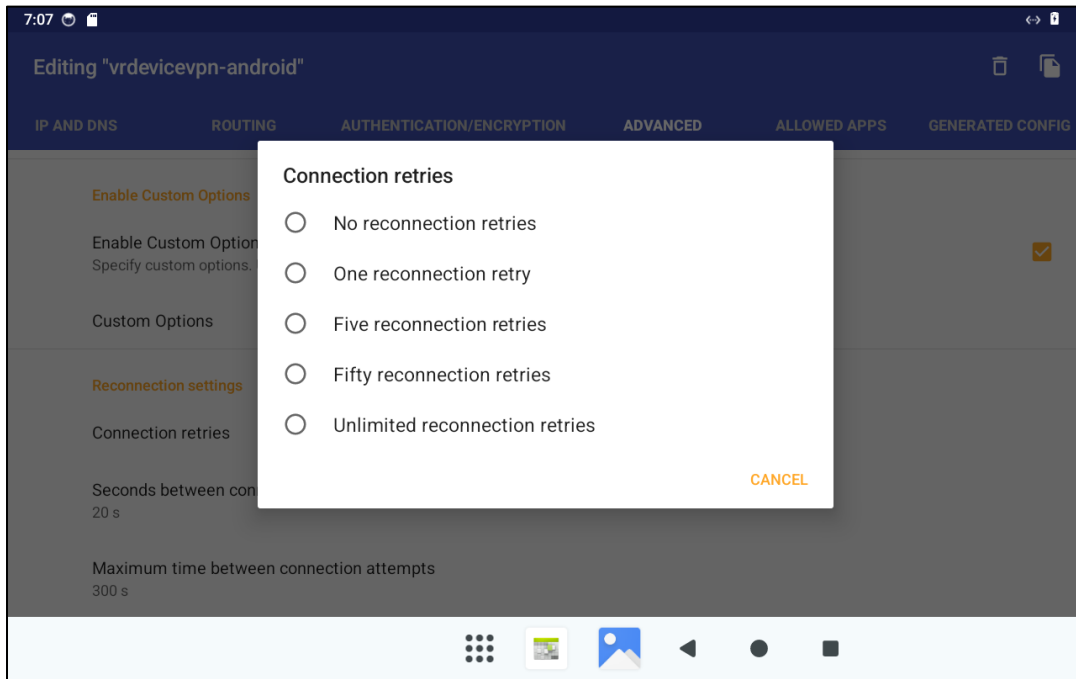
7:07

Editing "vrdevicevpn-android"

IP AND DNS
ROUTING
AUTHENTICATION/ENCRYPTION
ADVANCED
ALLOWED APPS
GENERATED CONFIG

Enable Custom Options

Enable Custom Option
Specify custom options.

Custom Options

Reconnection settings

Connection retries

Seconds between con
20 s

Maximum time between connection attempts
300 s

Connection retries

No reconnection retries

One reconnection retry

Five reconnection retries

Fifty reconnection retries

Unlimited reconnection retries

CANCEL